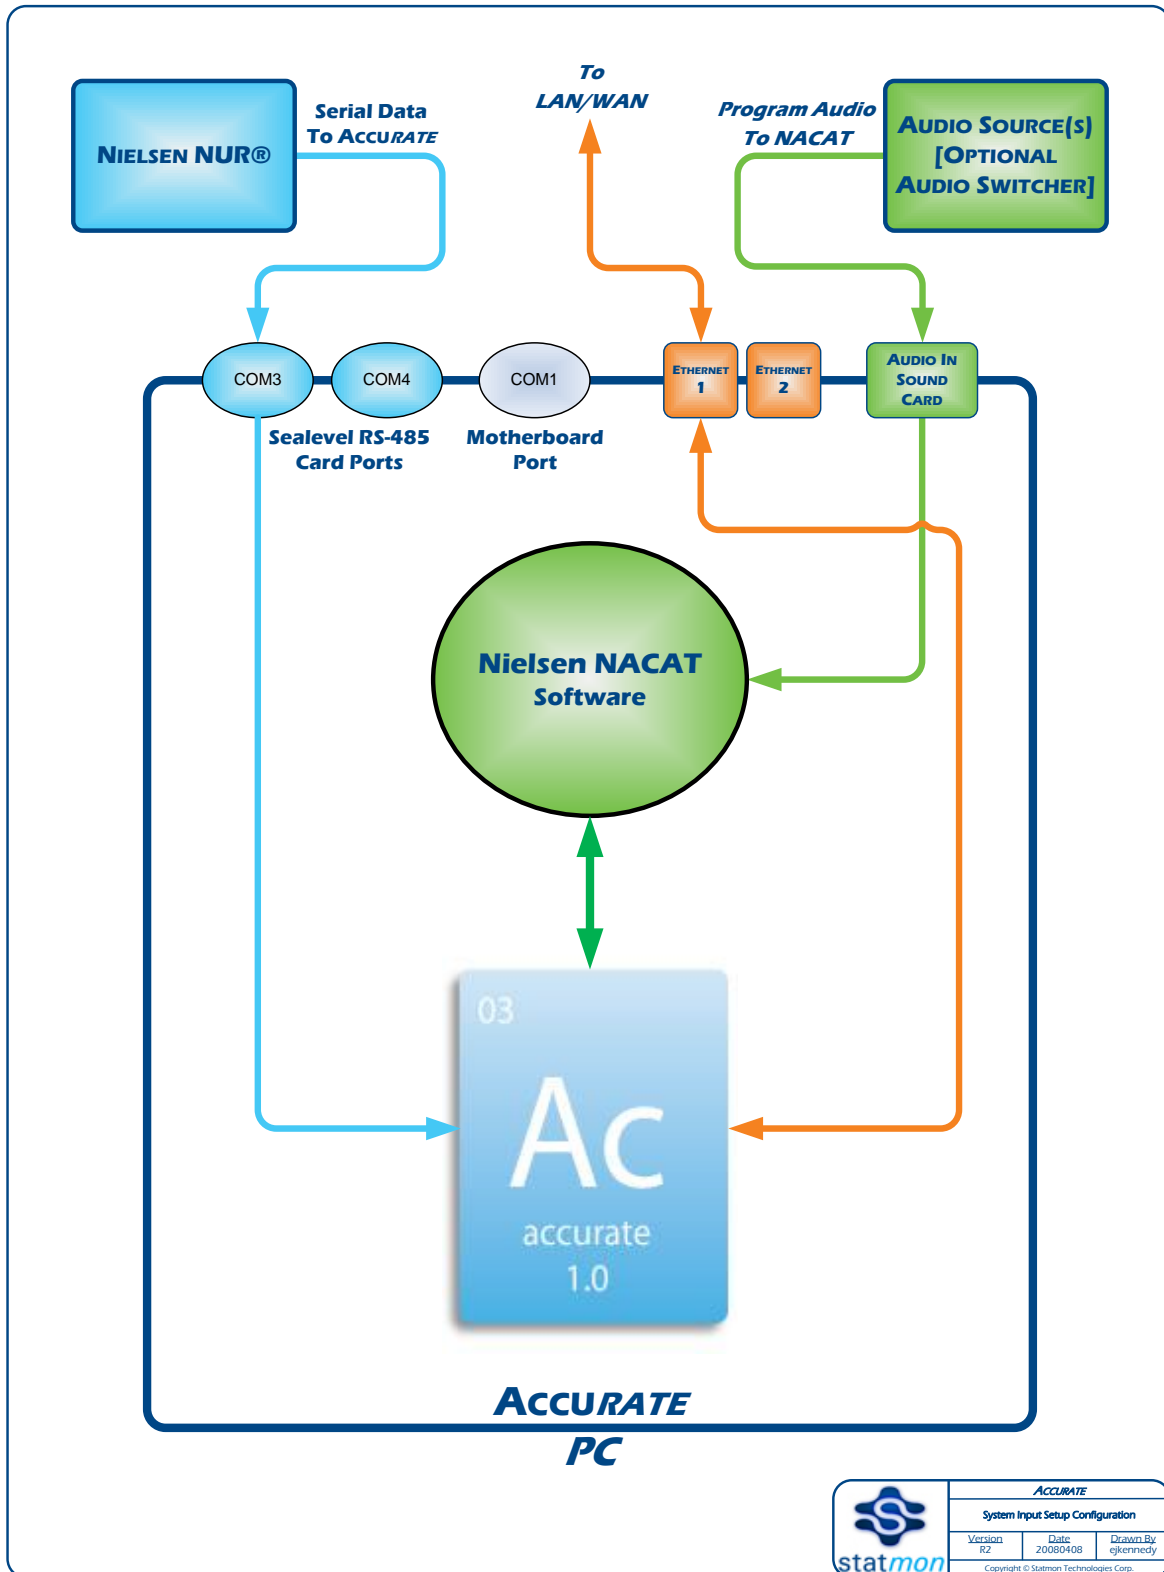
NIELSEN NUR®

Serial Data
To ACCURATE

To
LAN/WAN

Program Audio
To NACAT

AUDIO SOURCE(S)
[OPTIONAL
AUDIO SWITCHER]

COM3

COM4

COM1

ETHERNET
1

ETHERNET
2

AUDIO IN
SOUND
CARD

Sealevel RS-485
Card Ports

Motherboard
Port

Nielsen NACAT
Software

03

Ac

accurate
1.0

ACCURATE
PC

statmon

ACCURATE

System Input Setup Configuration

| Version | Date | Drawn By |
|---|---|---|
| R2 | 20080408 | ejkennedy |

Copyright © Statmon Technologies Corp.